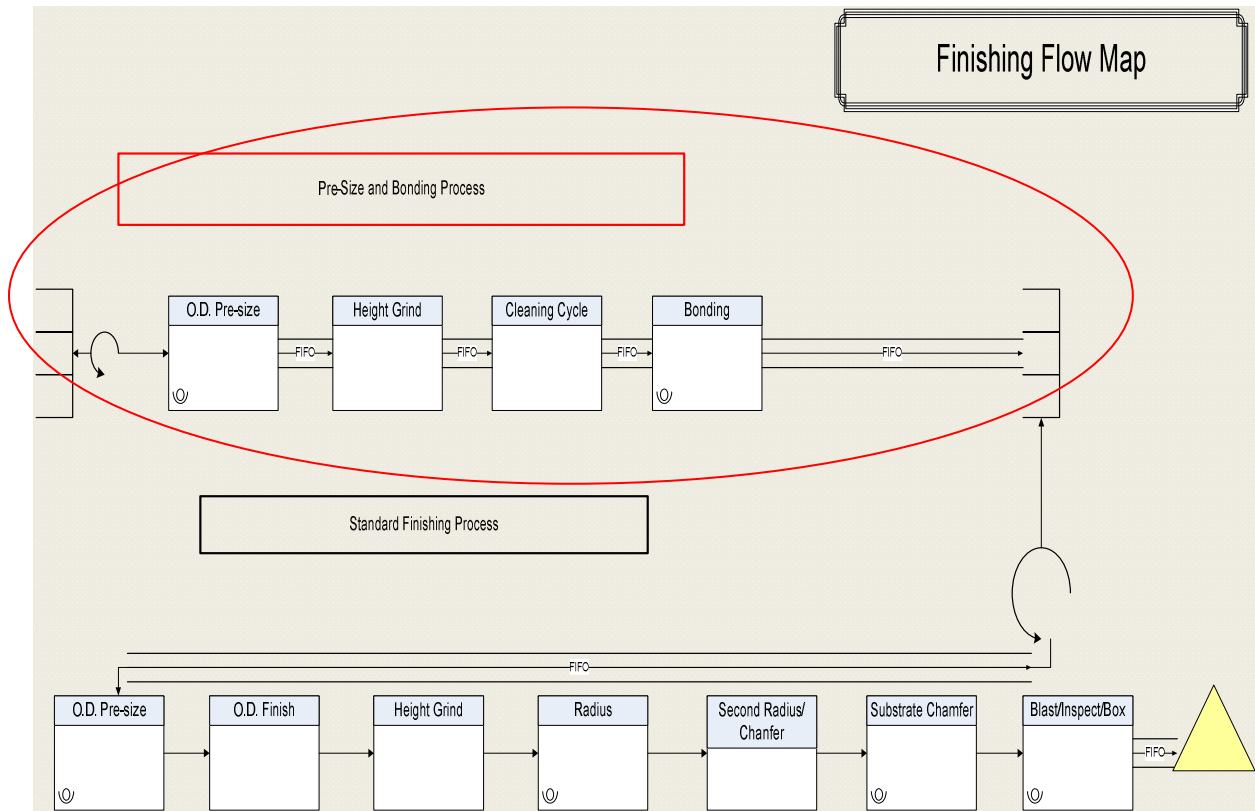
Finishing Flow Map

Pre-Size and Bonding Process

O.D. Pre-size

FIFO

Height Grind

FIFO

Cleaning Cycle

FIFO

Bonding

FIFO

Standard Finishing Process

FIFO

O.D. Pre-size

O.D. Finish

Height Grind

Radius

Second Radius/ Chanfer

Substrate Chamfer

Blast/Inspect/Box

FIFO